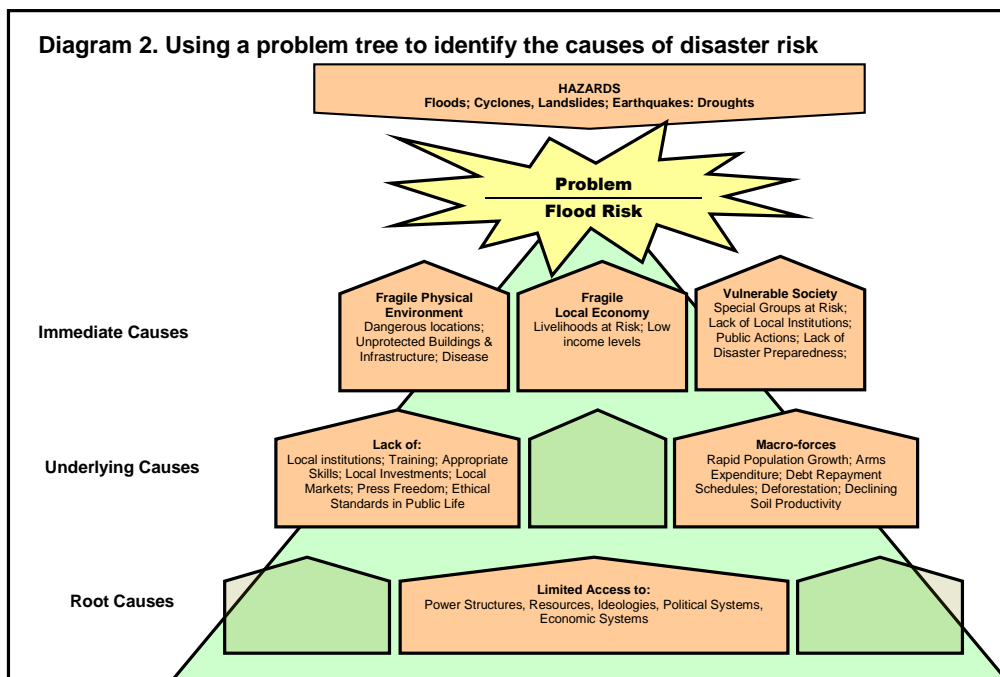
Diagram 2. Using a problem tree to identify the causes of disaster risk

HAZARDS
Floods; Cyclones, Landslides; Earthquakes: Droughts

Problem

Flood Risk

Immediate Causes

Fragile Physical Environment
Dangerous locations; Unprotected Buildings & Infrastructure; Disease

Fragile Local Economy
Livelihoods at Risk; Low income levels

Vulnerable Society
Special Groups at Risk; Lack of Local Institutions; Public Actions; Lack of Disaster Preparedness;

Underlying Causes

Lack of:
Local institutions; Training; Appropriate Skills; Local Investments; Local Markets; Press Freedom; Ethical Standards in Public Life

Macro-forces
Rapid Population Growth; Arms Expenditure; Debt Repayment Schedules; Deforestation; Declining Soil Productivity

Root Causes

Limited Access to:
Power Structures, Resources, Ideologies, Political Systems, Economic Systems